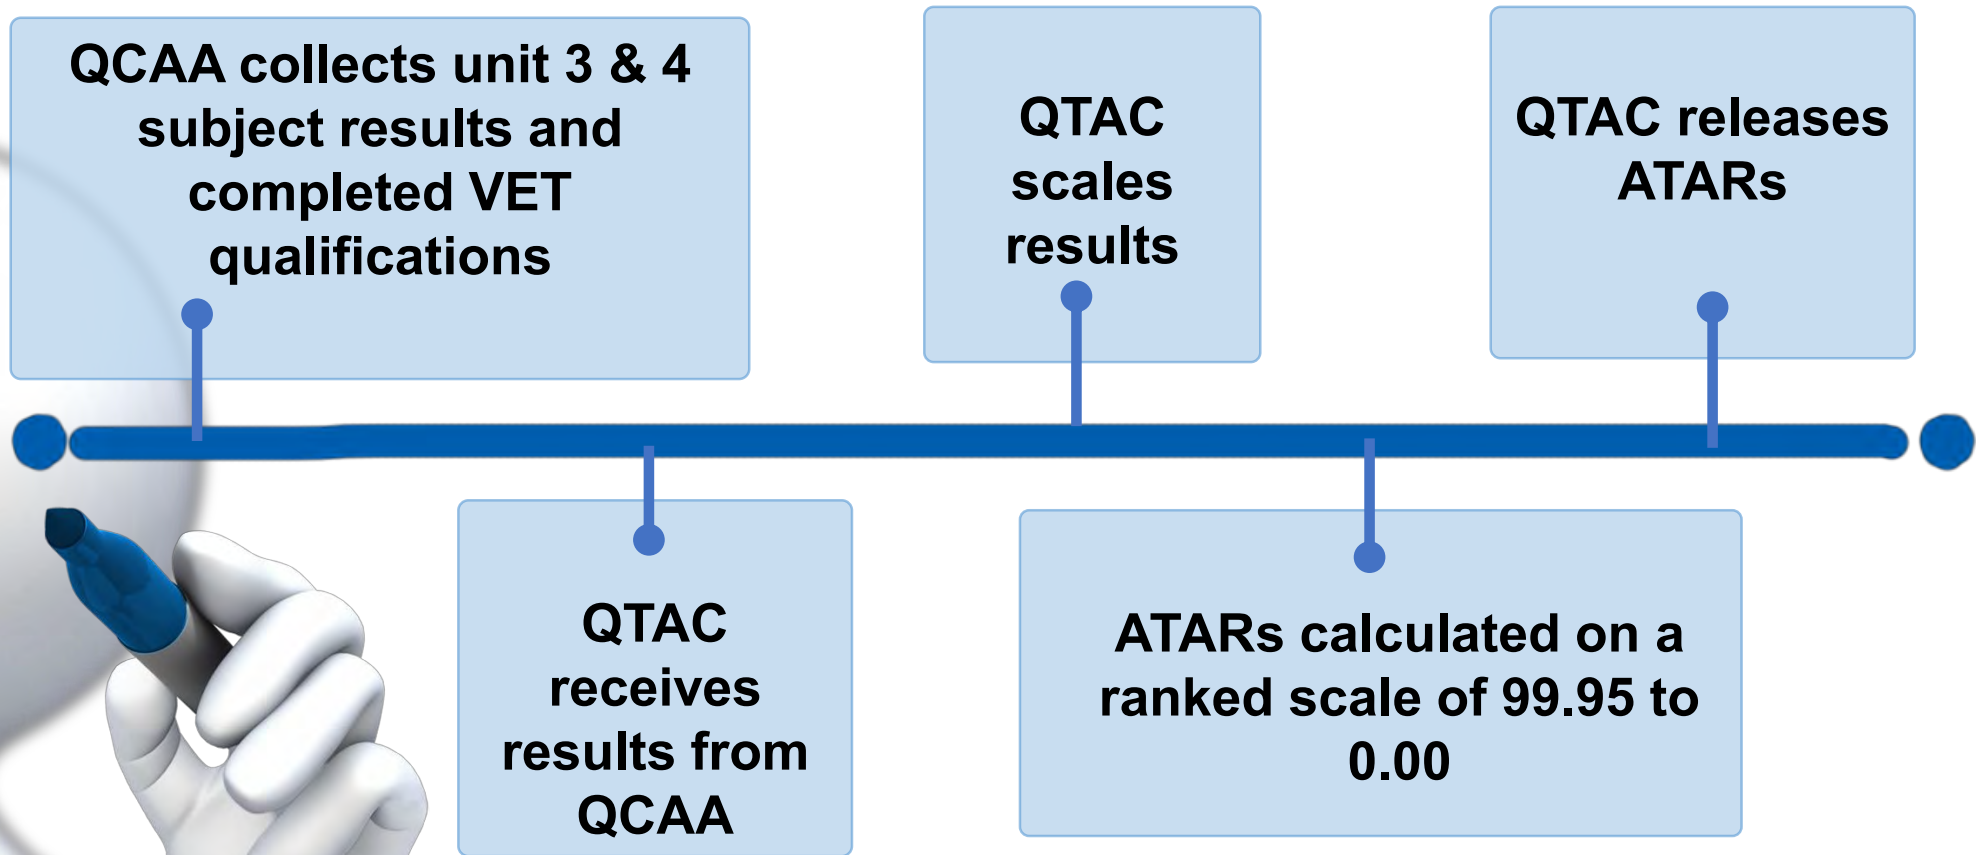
QCAA collects unit 3 & 4 subject results and completed VET qualifications

QTAC receives results from QCAA

QTAC scales results

ATARs calculated on a ranked scale of 99.95 to 0.00

QTAC releases ATARs